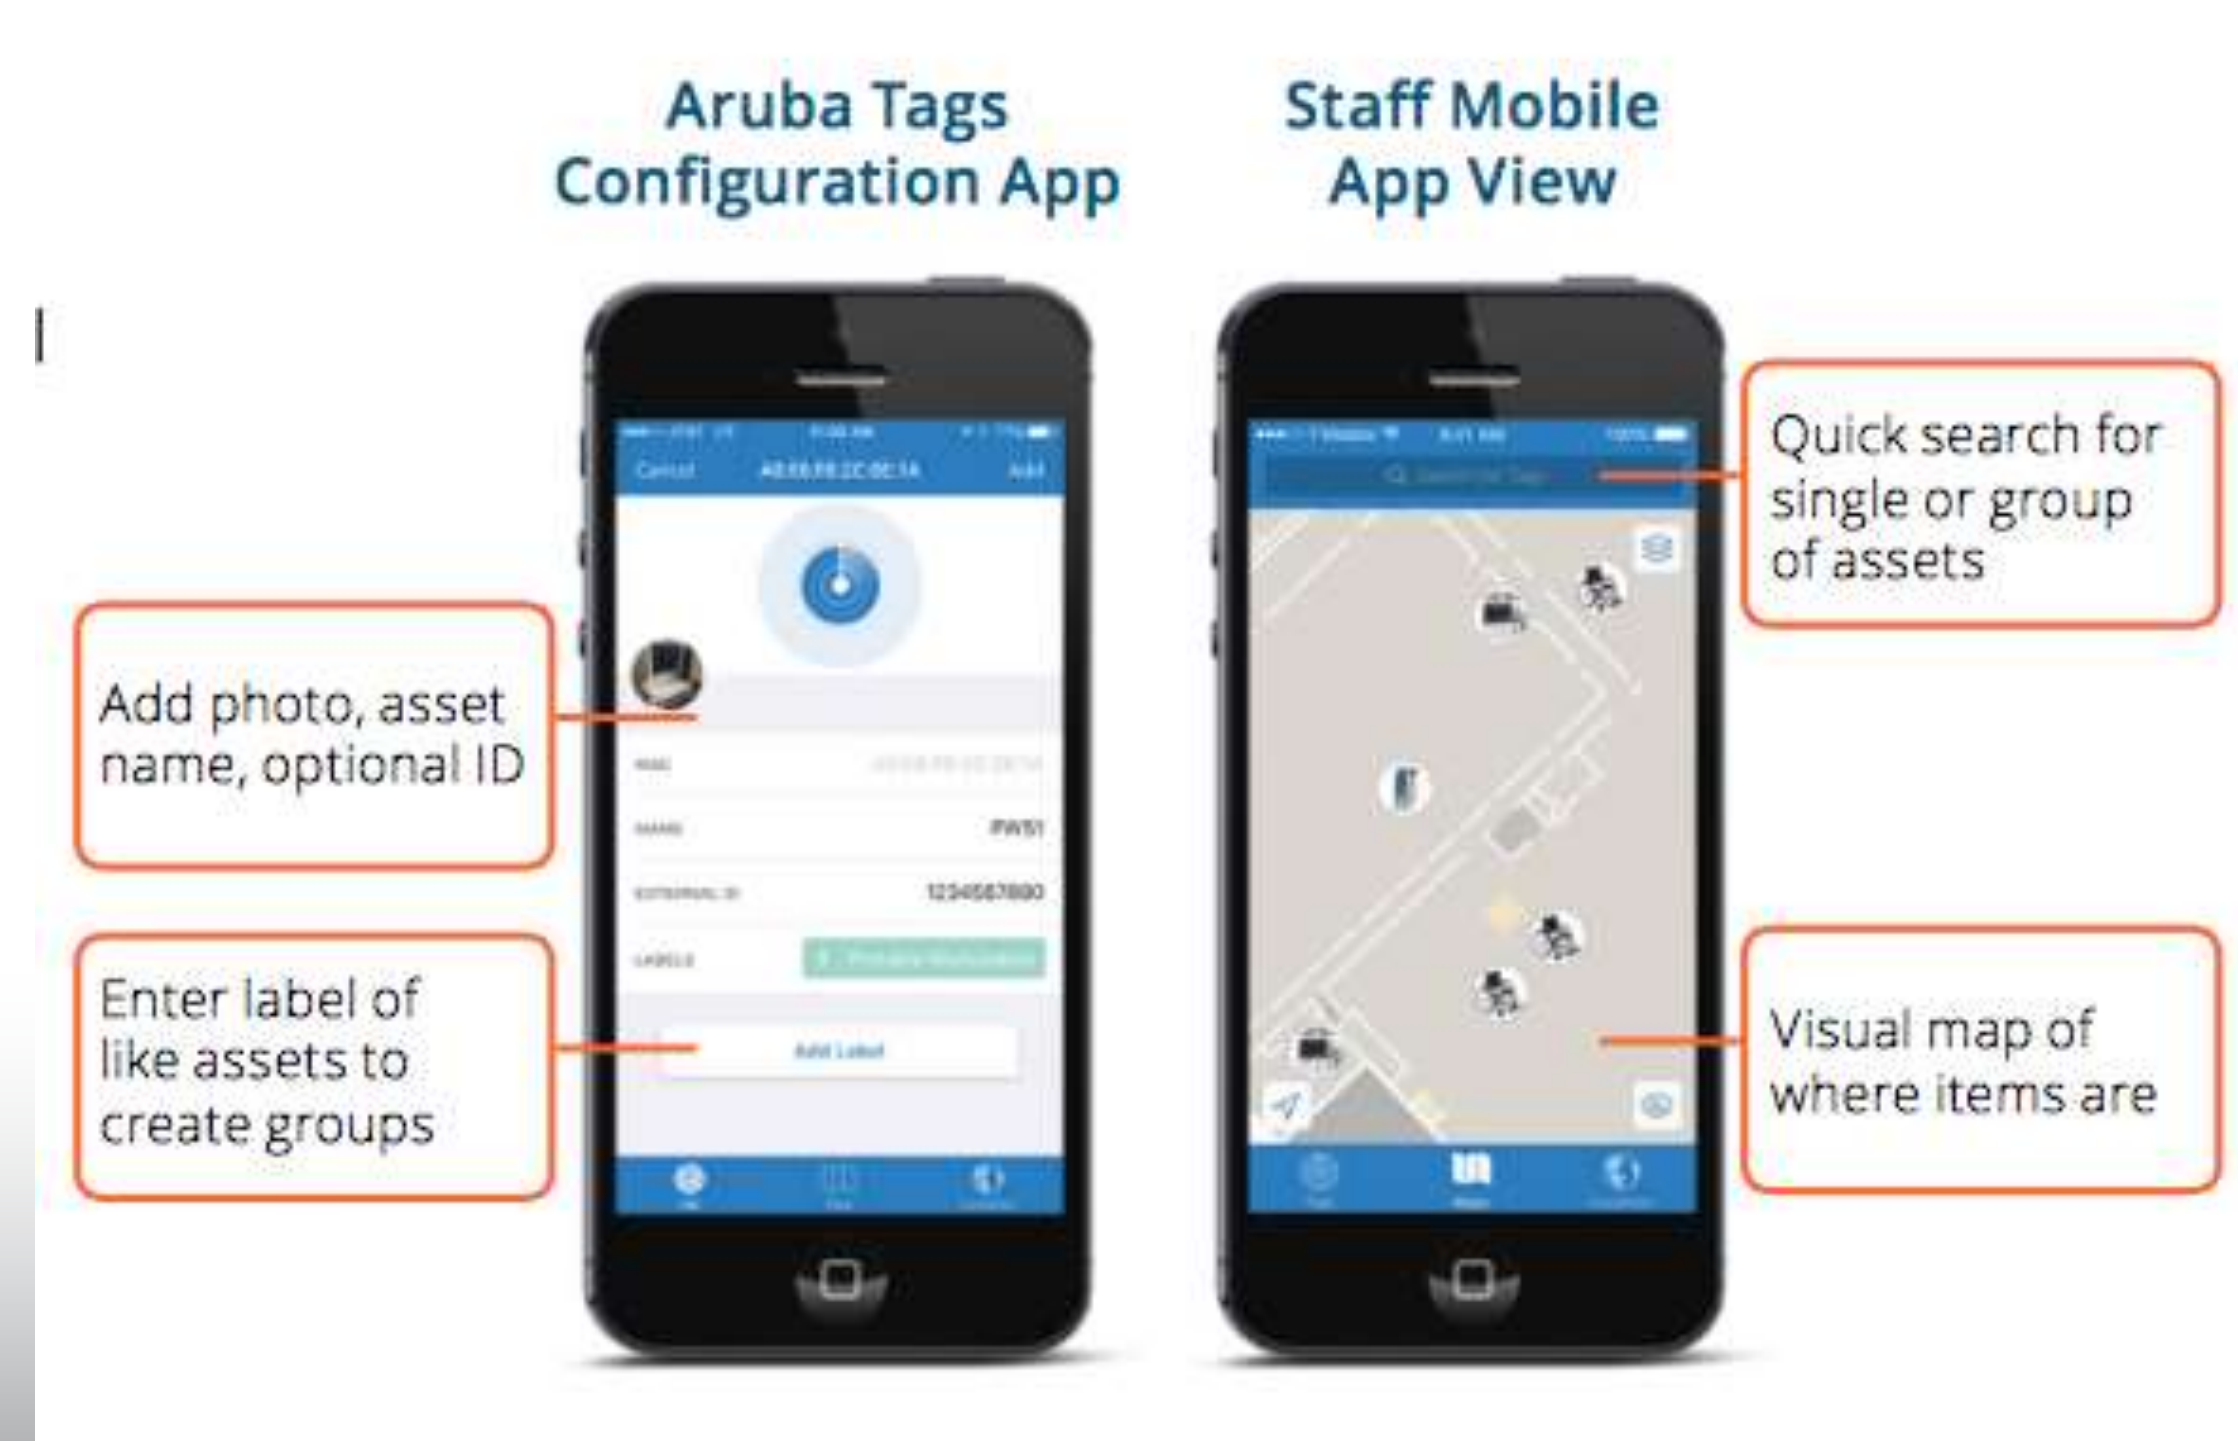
Aruba Tags Configuration App

Staff Mobile App View

Cancel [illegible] Add

MAC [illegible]

NAME PW51

EXTERNAL ID 1234567890

LABELS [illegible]

Add Label

Add photo, asset name, optional ID

Enter label of like assets to create groups

Quick search for single or group of assets

Visual map of where items are